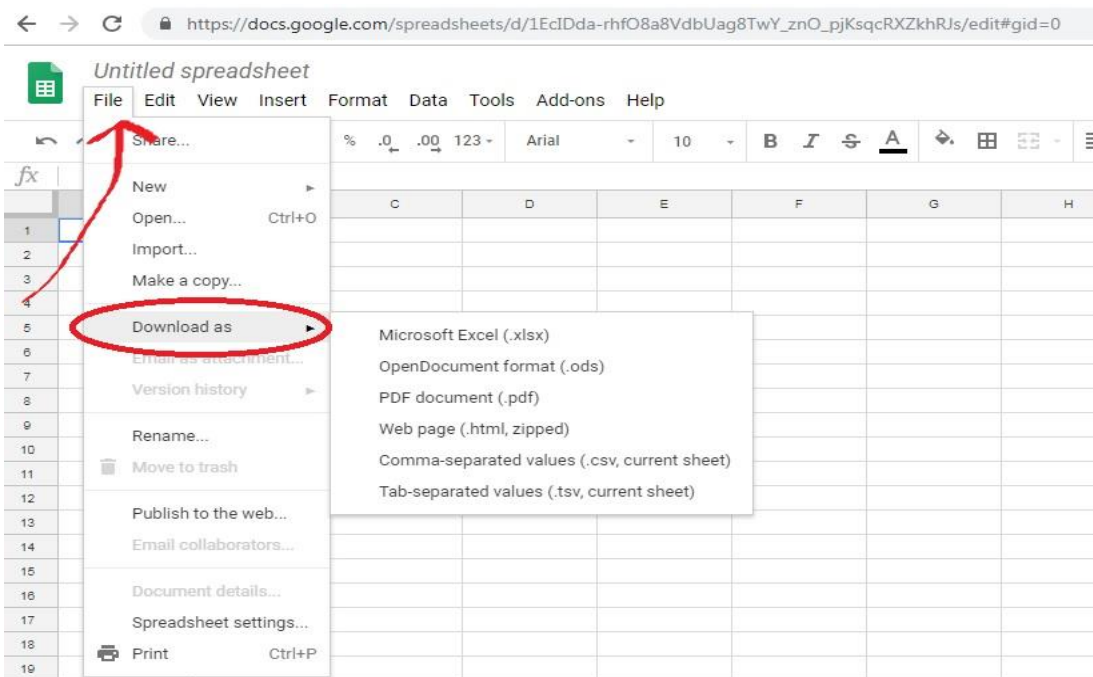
https://docs.google.com/spreadsheets/d/1EcIDda-rhfO8a8VdbUag8TwY_znO_pjKsqcRXZkhRJs/edit#gid=0

Untitled spreadsheet

File Edit View Insert Format Data Tools Add-ons Help

% .0 .00 123 Arial 10 B I S A

fx

Share...

New
Open... Ctrl+O
Import...
Make a copy...

Download as
Email as attachment...
Version history

Rename...
Move to trash

Publish to the web...
Email collaborators...

Document details...
Spreadsheet settings...
Print Ctrl+P

Microsoft Excel (.xlsx)
OpenDocument format (.ods)
PDF document (.pdf)
Web page (.html, zipped)
Comma-separated values (.csv, current sheet)
Tab-separated values (.tsv, current sheet)

C D E F G H

1 2 3 4 5 6 7 8 9 10 11 12 13 14 15 16 17 18 19